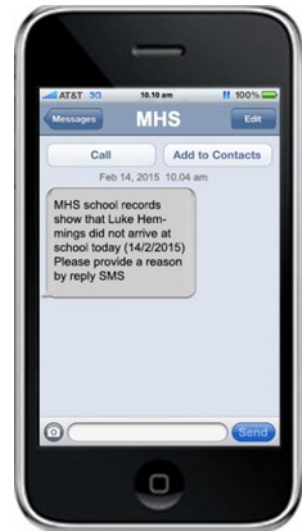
AT&T 3G 10.10 am 100%

Messages MHS Edit

Call Add to Contacts

Feb 14, 2015 10.04 am

MHS school records show that Luke Hemmings did not arrive at school today (14/2/2015) Please provide a reason by reply SMS

Send